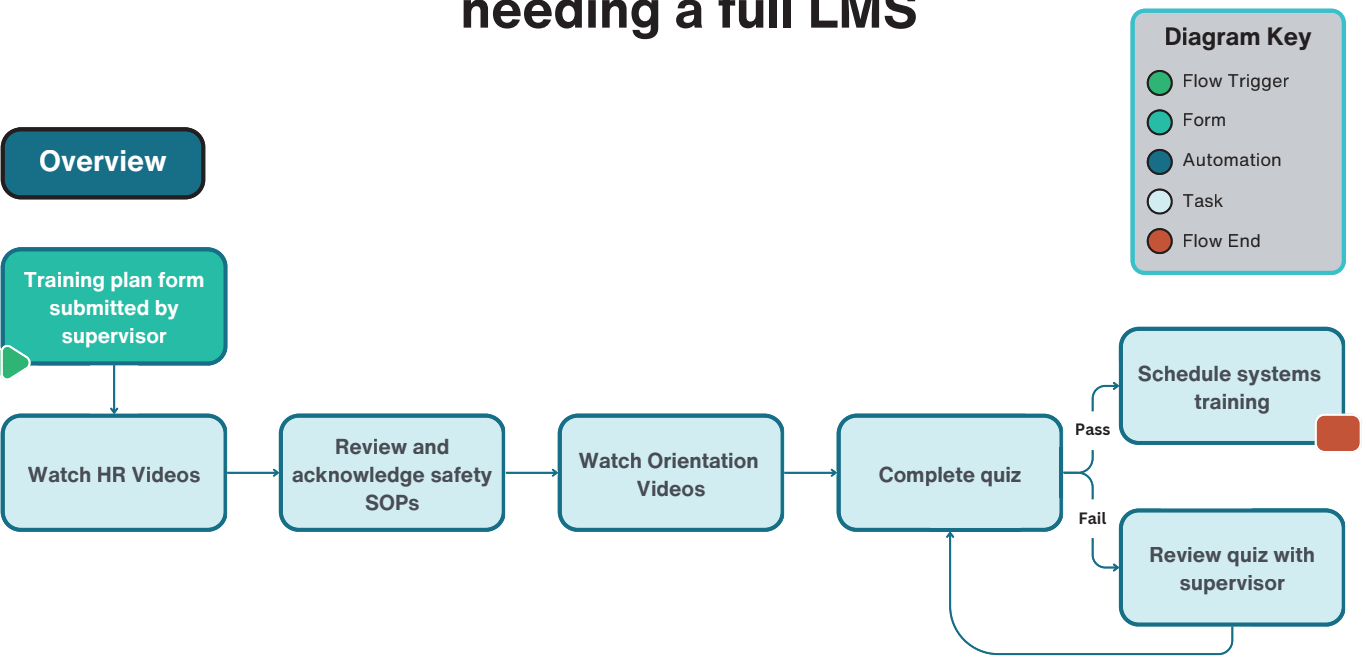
needing a full LMS

Diagram Key
Flow Trigger
Form
Automation
Task
Flow End

Overview

Training plan form submitted by supervisor

Watch HR Videos

Review and acknowledge safety SOPs

Watch Orientation Videos

Complete quiz

Pass

Fail

Schedule systems training

Review quiz with supervisor